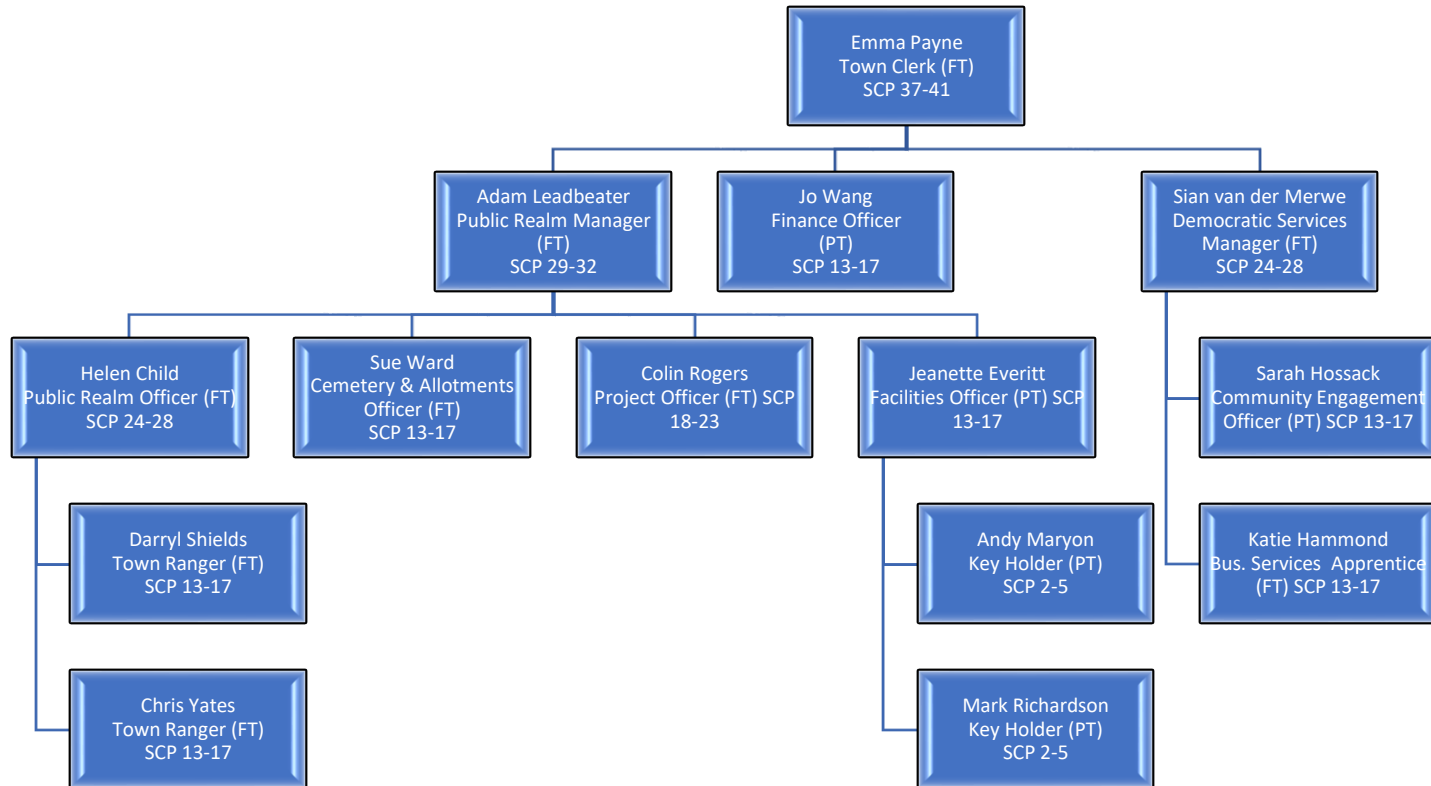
Emma Payne
Town Clerk (FT)
SCP 37-41

Adam Leadbeater
Public Realm Manager (FT)
SCP 29-32

Jo Wang
Finance Officer (PT)
SCP 13-17

Sian van der Merwe
Democratic Services Manager (FT)
SCP 24-28

Helen Child
Public Realm Officer (FT)
SCP 24-28

Sue Ward
Cemetery & Allotments Officer (FT)
SCP 13-17

Colin Rogers
Project Officer (FT) SCP 18-23

Jeanette Everitt
Facilities Officer (PT) SCP 13-17

Sarah Hossack
Community Engagement Officer (PT) SCP 13-17

Darryl Shields
Town Ranger (FT)
SCP 13-17

Andy Maryon
Key Holder (PT)
SCP 2-5

Katie Hammond
Bus. Services Apprentice (FT) SCP 13-17

Chris Yates
Town Ranger (FT)
SCP 13-17

Mark Richardson
Key Holder (PT)
SCP 2-5